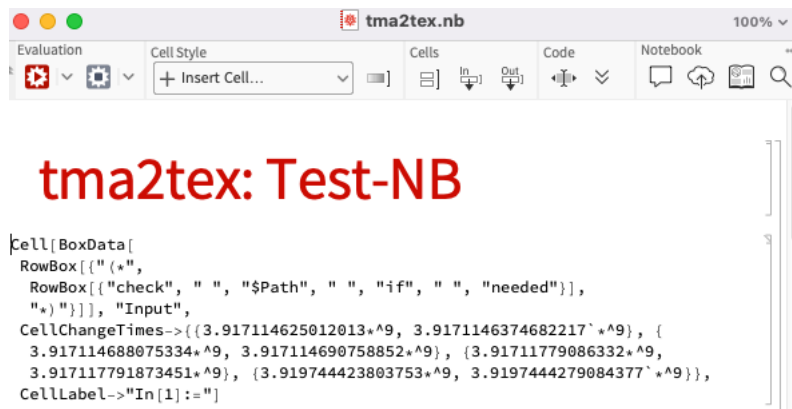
tma2tex.nb

100%

Evaluation

Cell Style

+ Insert Cell...

Cells

In

Out

Code

Notebook

tma2tex: Test-NB

Cell[BoxData[
 RowBox[{"(*",
  RowBox[{"check", " ", "\$Path", " ", "if", " ", "needed"}],
  "*)"}]], "Input",
 CellChangeTimes->{{3.917114625012013*^9, 3.9171146374682217`*^9}, {
  3.917114688075334*^9, 3.917114690758852*^9}, {3.917117790863332*^9,
  3.917117791873451*^9}, {3.919744423803753*^9, 3.9197444279084377`*^9}},
 CellLabel->"In[1]:="]